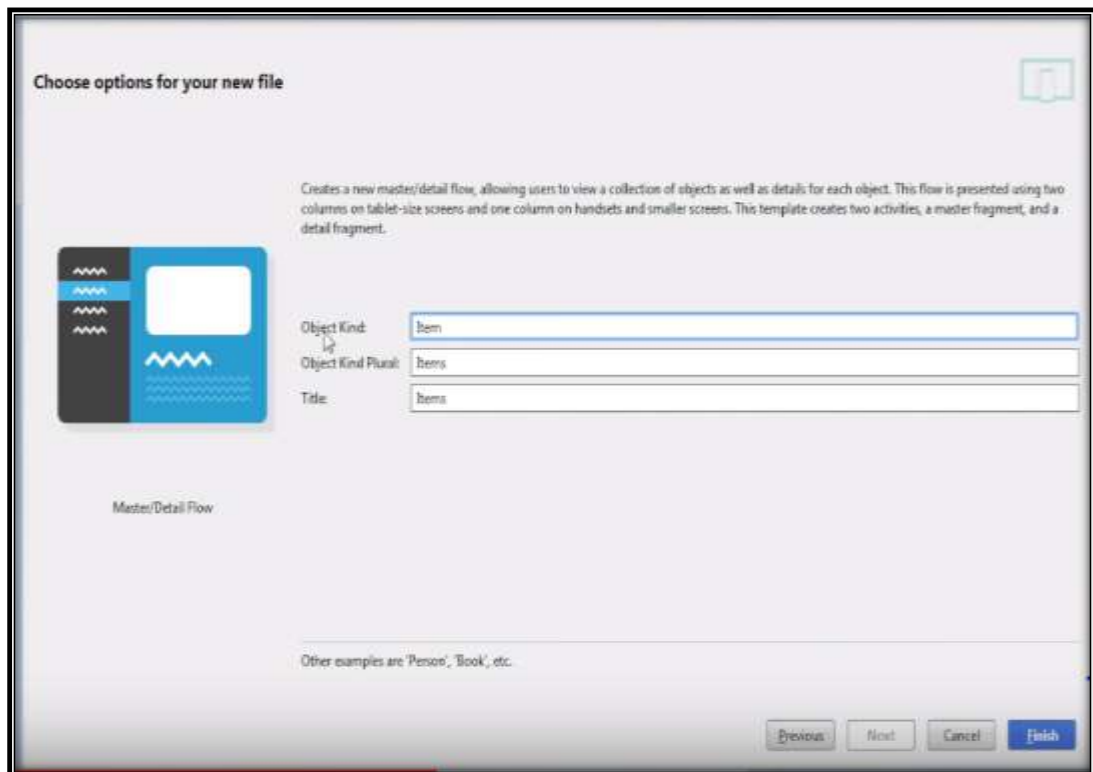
Choose options for your new file

Creates a new master/detail flow, allowing users to view a collection of objects as well as details for each object. This flow is presented using two columns on tablet-size screens and one column on handsets and smaller screens. This template creates two activities, a master fragment, and a detail fragment.

Object Kind: Item
Object Kind Plural: Items
Title: Items

Master/Detail Flow

Other examples are 'Person', 'Book', etc.

Previous Next Cancel Finish